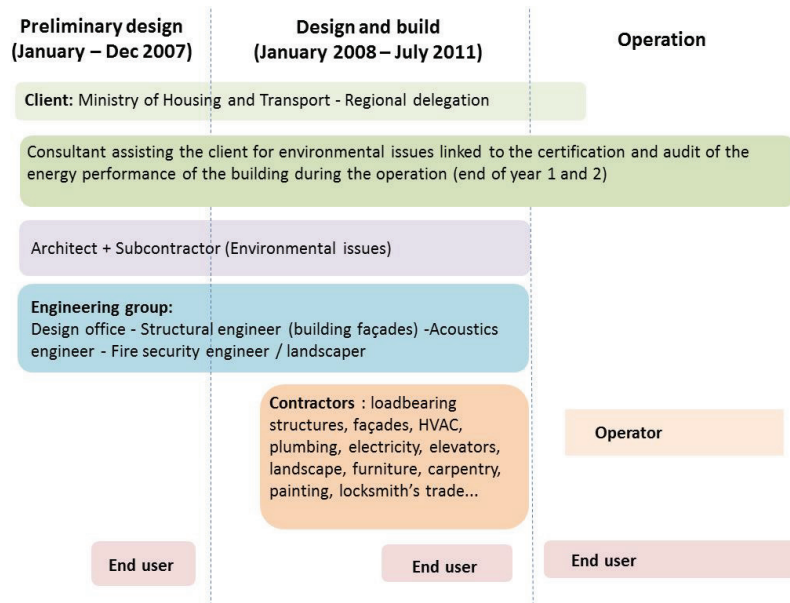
Preliminary design (January – Dec 2007)

Design and build (January 2008 – July 2011)

Operation

Client: Ministry of Housing and Transport - Regional delegation

Consultant assisting the client for environmental issues linked to the certification and audit of the energy performance of the building during the operation (end of year 1 and 2)

Architect + Subcontractor (Environmental issues)

Engineering group:
Design office - Structural engineer (building façades) -Acoustics engineer - Fire security engineer / landscaper

Contractors : loadbearing structures, façades, HVAC, plumbing, electricity, elevators, landscape, furniture, carpentry, painting, locksmith's trade...

Operator

End user

End user

End user